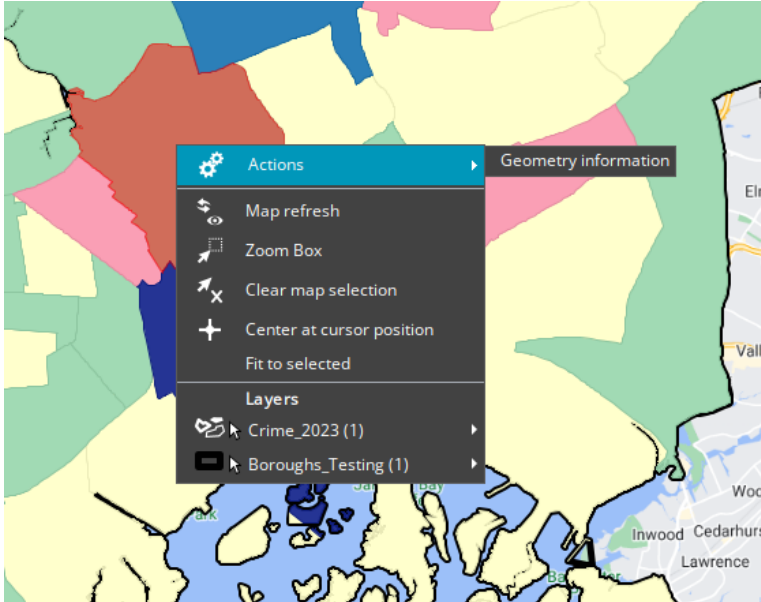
Actions
Geometry information
Map refresh
Zoom Box
Clear map selection
Center at cursor position
Fit to selected
Layers
Crime_2023 (1)
Boroughs_Testing (1)

Elr
Vall
Woo
Inwood Cedarhurs
Lawrence
Park
Jam Bay
Ba